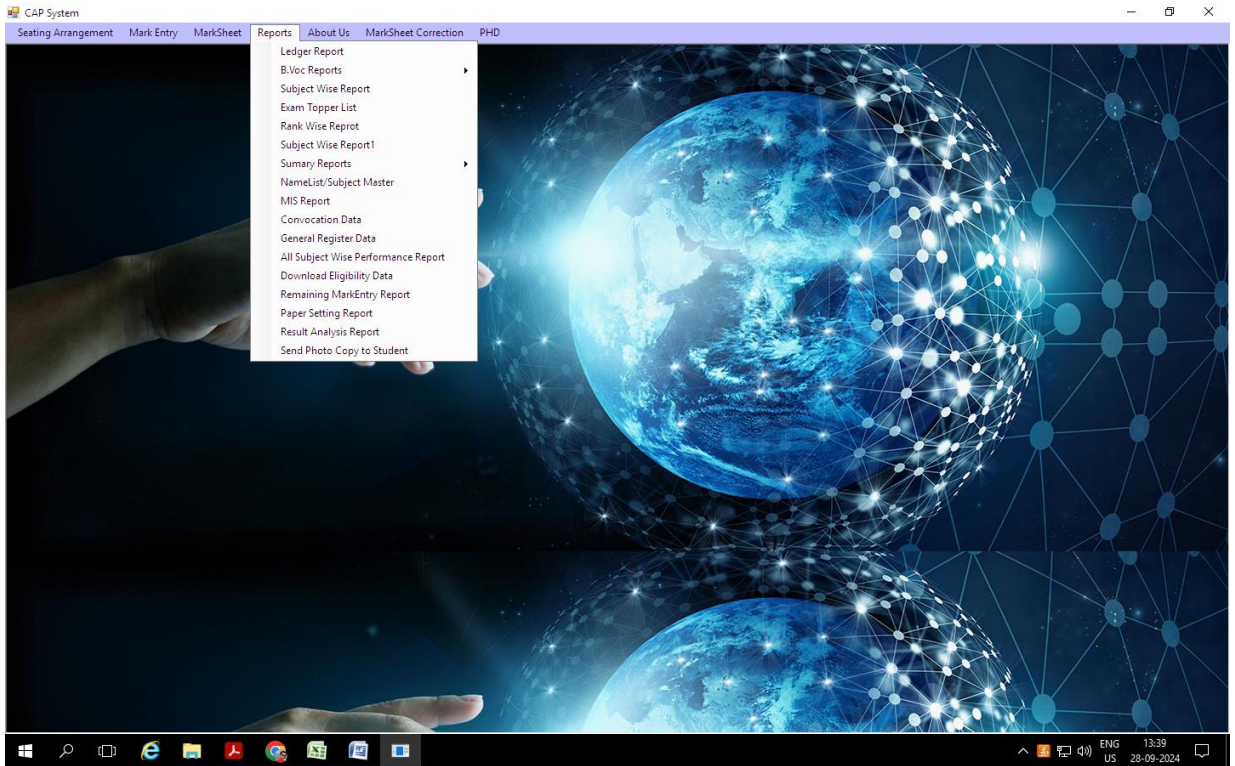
CAP System

Seating Arrangement Mark Entry MarkSheet Reports About Us MarkSheet Correction PHD

Ledger Report
B.Voc Reports
Subject Wise Report
Exam Topper List
Rank Wise Reprot
Subject Wise Report1
Sumary Reports
NameList/Subject Master
MIS Report
Convocation Data
General Register Data
All Subject Wise Performance Report
Download Eligibility Data
Remaining MarkEntry Report
Paper Setting Report
Result Analysis Report
Send Photo Copy to Student

ENG US 13:39 28-09-2024